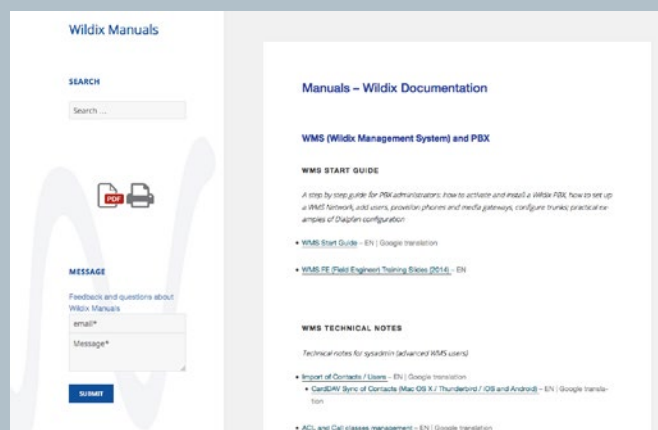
Wildix Manuals

SEARCH

Search ...

PDF

MESSAGE

Feedback and questions about Wildix Manuals

email*

Message*

SUBMIT

Manuals – Wildix Documentation

WMS (Wildix Management System) and PBX

WMS START GUIDE

A step by step guide for PBX administrators: how to activate and install a Wildix PBX, how to set up a WMS Network, add users, provision phones and media gateways, configure trunks; practical examples of Dialplan configuration

• WMS Start Guide – EN | Google translation

• WMS FE (Field Engineer) Training Slides (2014) – EN

WMS TECHNICAL NOTES

Technical notes for sysadmin (advanced WMS users)

• Import of Contacts / Users – EN | Google translation
 • CardDAV Sync of Contacts (Mac OS X / Thunderbird / iOS and Android) – EN | Google translation

• ACL and Call classes management – EN | Google translation